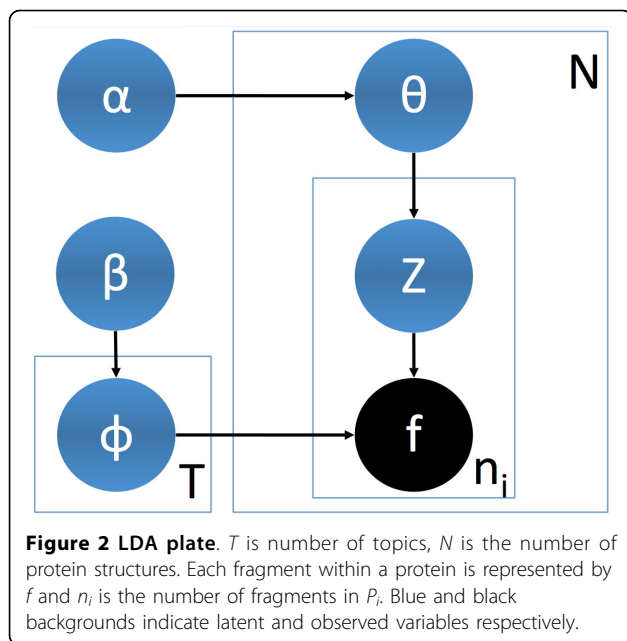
α

θ

N

β

Z

ϕ

T

f

$n_i$

**Figure 2 LDA plate**. *T* is number of topics, *N* is the number of protein structures. Each fragment within a protein is represented by *f* and $n_i$ is the number of fragments in $P_i$. Blue and black backgrounds indicate latent and observed variables respectively.